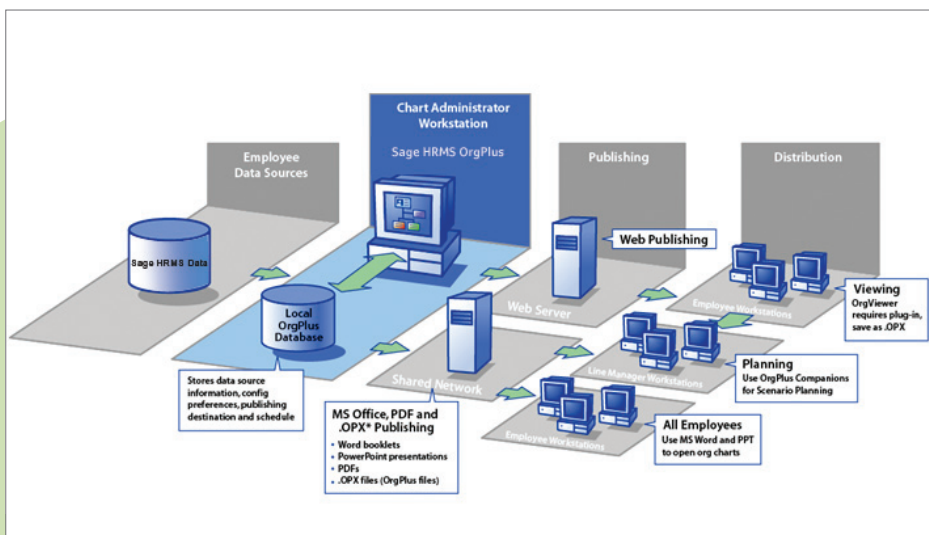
Chart Administrator Workstation

Sage HRMS OrgPlus

Employee Data Sources

Publishing

Distribution

Sage HRMS Data

Local OrgPlus Database

Web Publishing

Web Server

Employee Workstations

Viewing
OrgViewer requires plug-in, save as .OPX

Shared Network

Line Manager Workstations

Planning
Use OrgPlus Companions for Scenario Planning

Stores data source information, config preferences, publishing destination and schedule

MS Office, PDF and .OPX* Publishing
• Word booklets
• PowerPoint presentations
• PDFs
• .OPX files (OrgPlus files)

Employee Workstations

All Employees
Use MS Word and PPT to open org charts